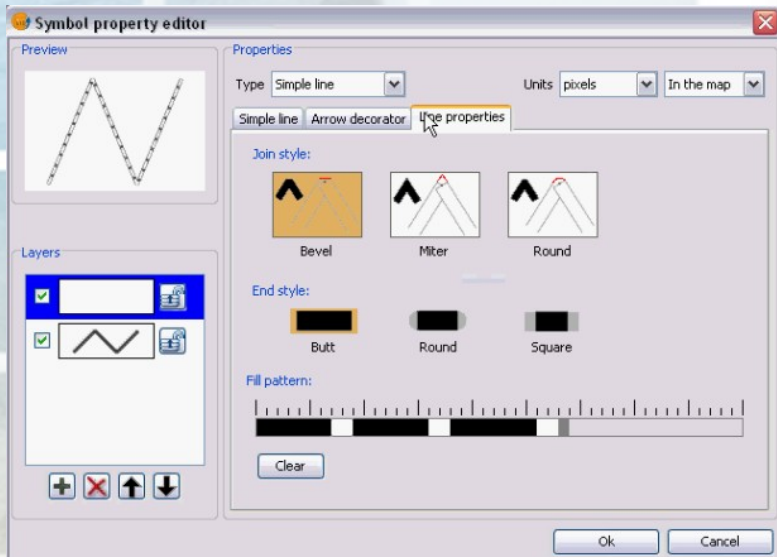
Symbol property editor

Preview

Layers

Properties

Type Simple line

Units pixels In the map

Simple line Arrow decorator Line properties

Join style:

Bevel Miter Round

End style:

Butt Round Square

Fill pattern:

Clear

Ok Cancel